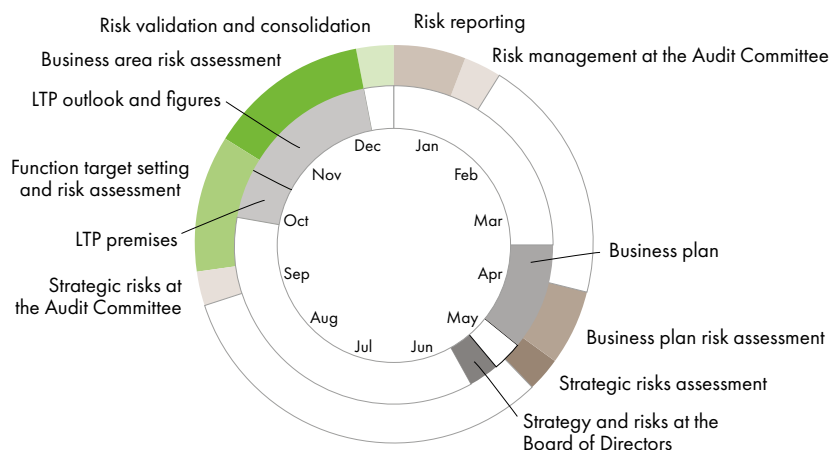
Risk validation and consolidation
Risk reporting
Business area risk assessment
Risk management at the Audit Committee
LTP outlook and figures
Function target setting and risk assessment
LTP premises
Strategic risks at the Audit Committee
Business plan
Business plan risk assessment
Strategic risks assessment
Strategy and risks at the Board of Directors
Dec
Jan
Nov
Feb
Oct
Mar
Sep
Apr
Aug
May
Jul
Jun